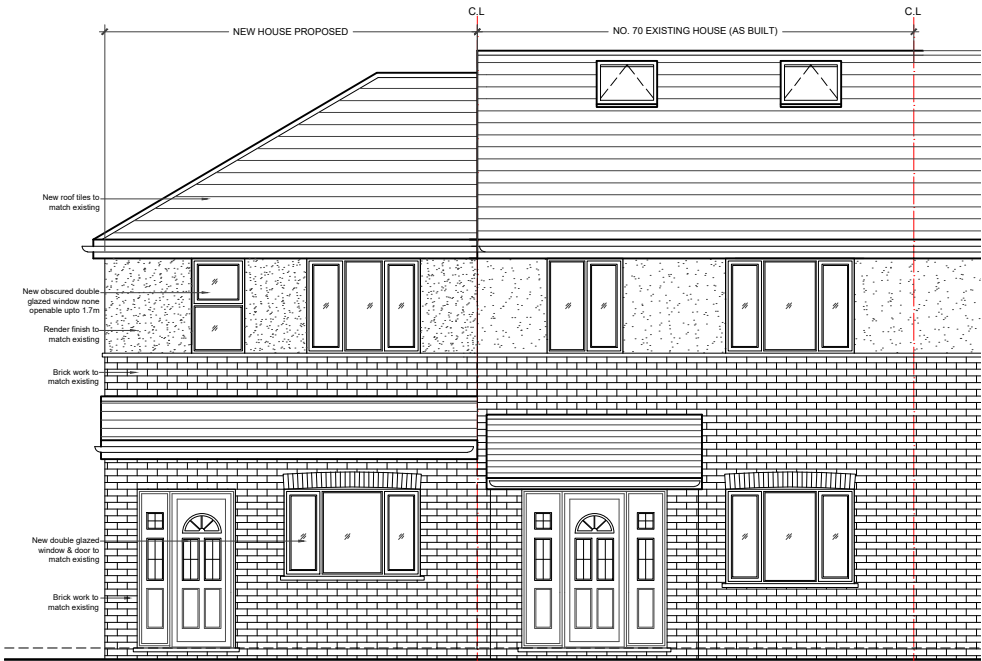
C.L

C.L

NEW HOUSE PROPOSED

NO. 70 EXISTING HOUSE (AS BUILT)

New roof tiles to match existing

New obscured double glazed window none openable upto 1.7m

Render finish to match existing

Brick work to match existing

New double glazed window & door to match existing

Brick work to match existing